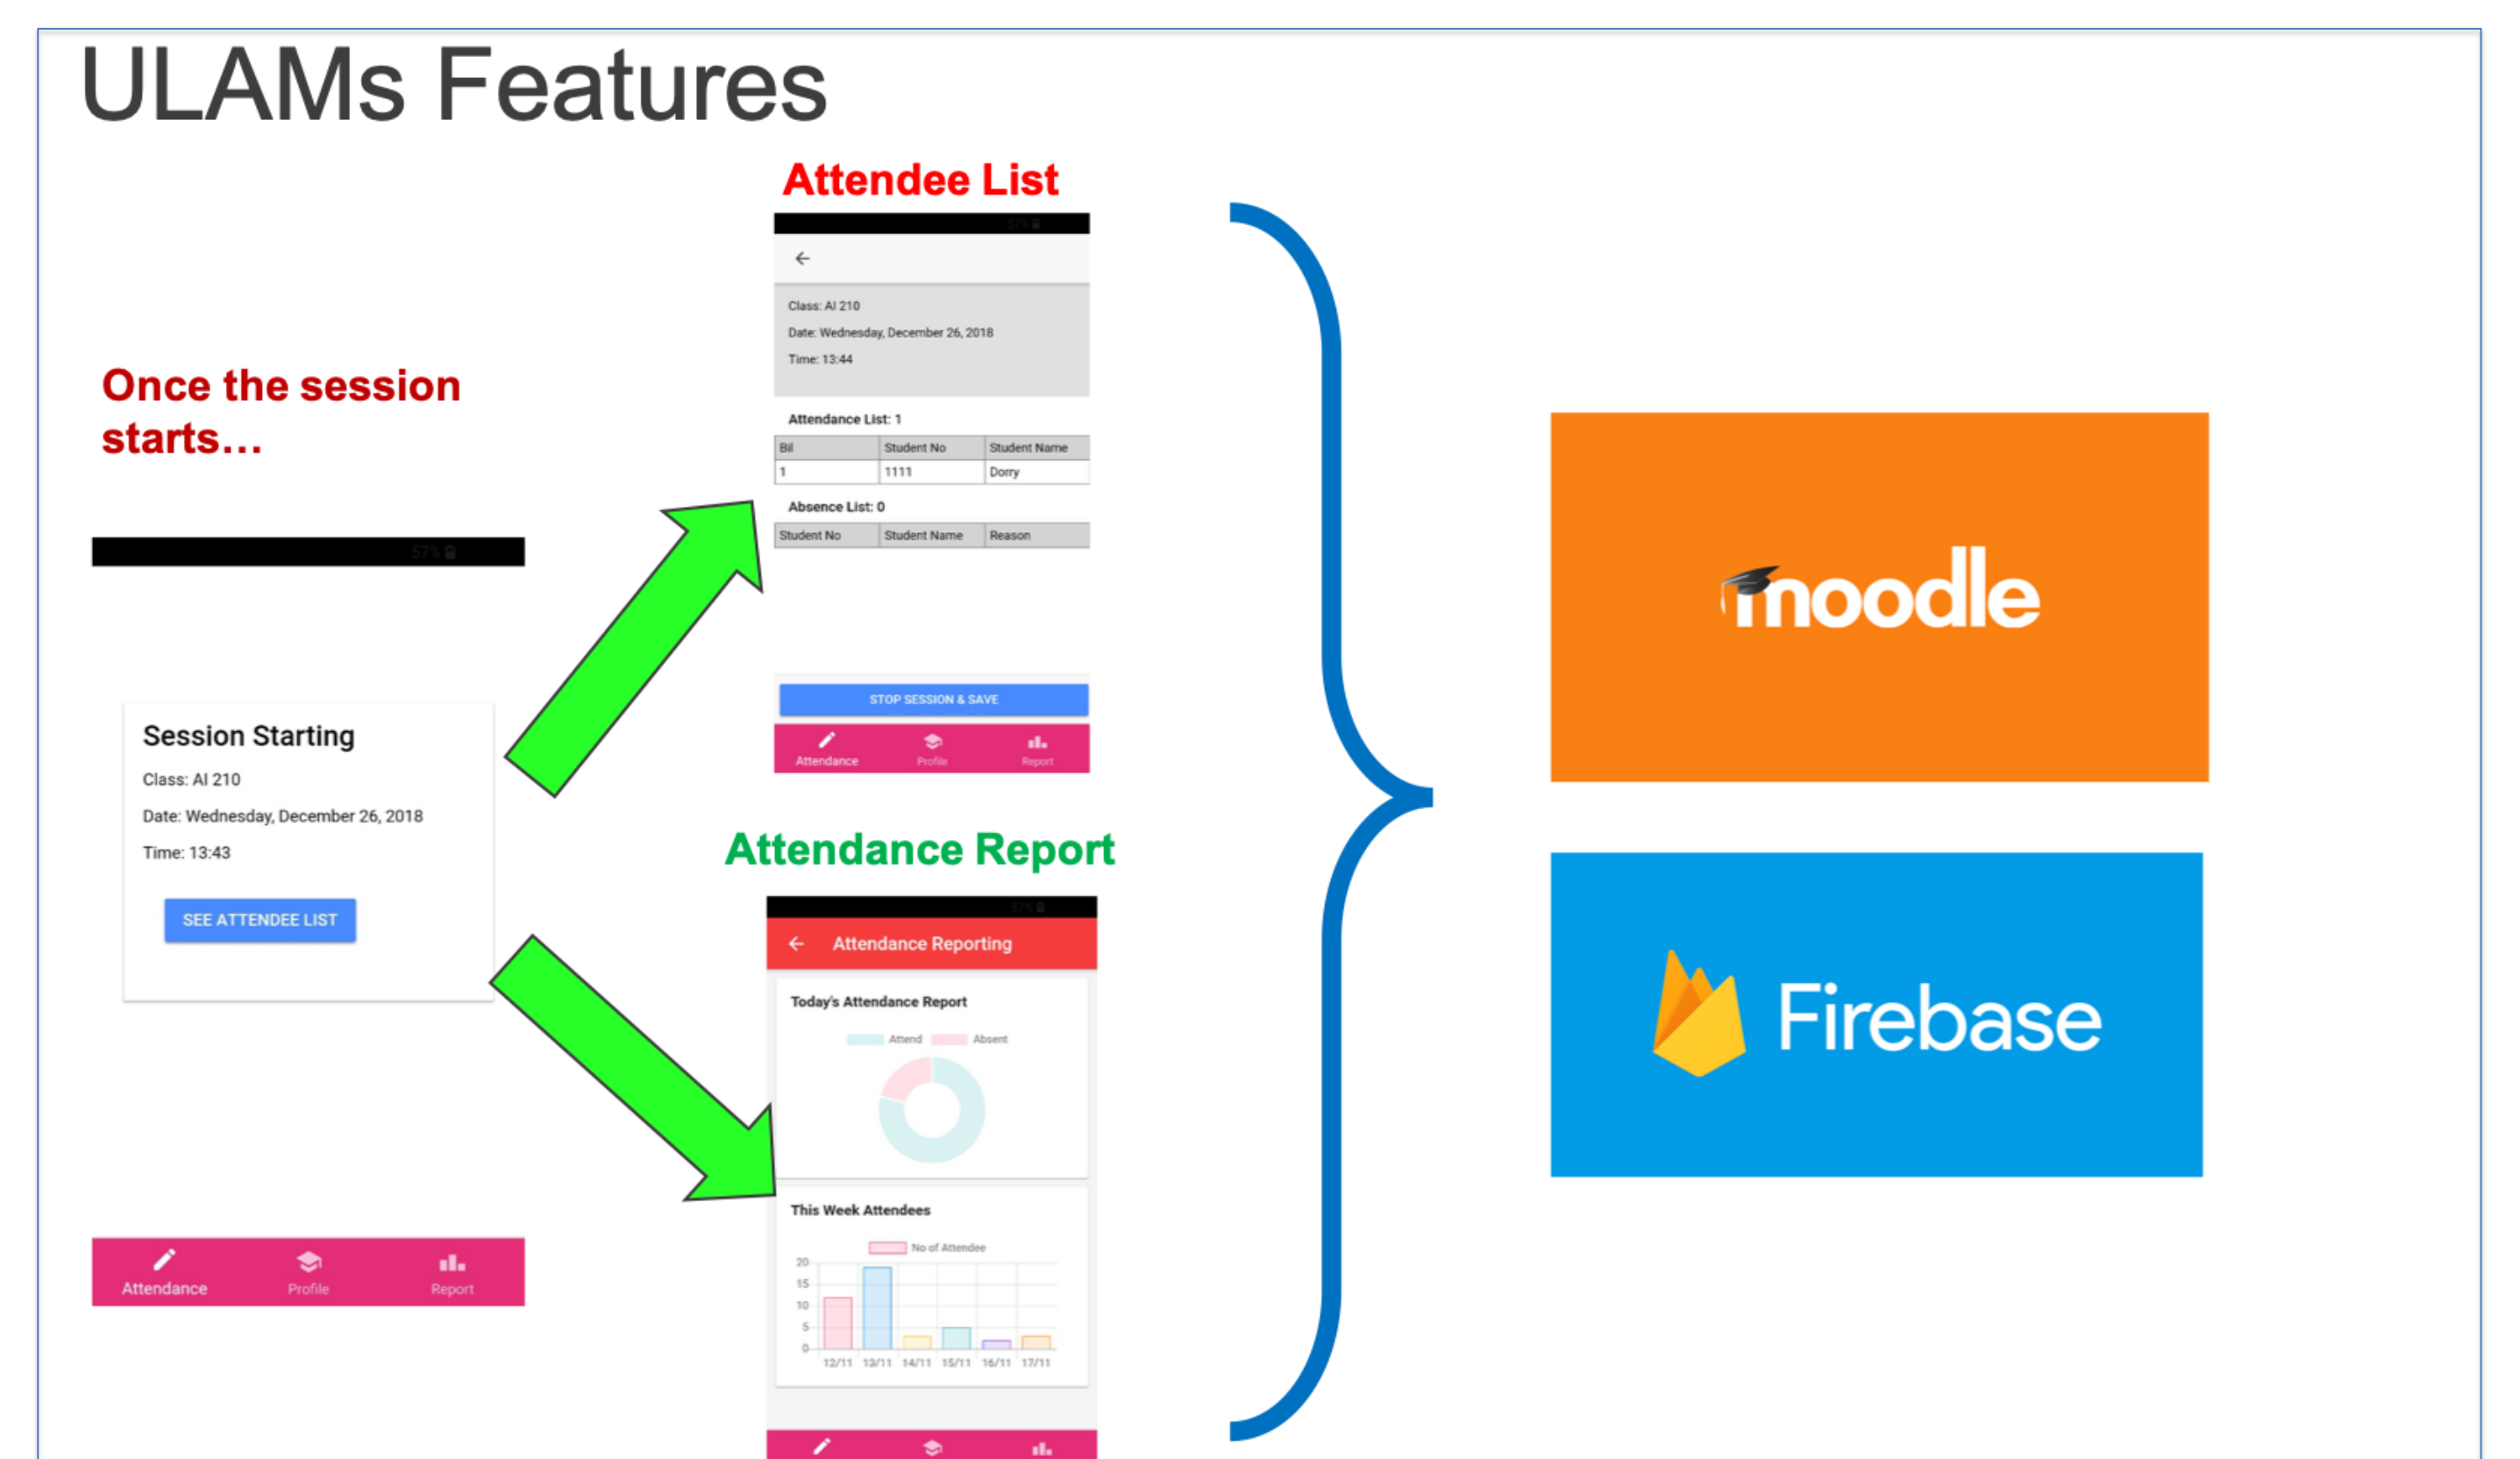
ULAMs Features

Once the session starts…

57%

Session Starting

Class: AI 210

Date: Wednesday, December 26, 2018

Time: 13:43

SEE ATTENDEE LIST

Attendance Profile Report

Attendee List

Class: AI 210

Date: Wednesday, December 26, 2018

Time: 13:44

Attendance List: 1

| Bil | Student No | Student Name |
|---|---|---|
| 1 | 1111 | Dorry |

Absence List: 0

| Student No | Student Name | Reason |
|---|---|---|

STOP SESSION & SAVE

Attendance Profile Report

Attendance Report

Attendance Reporting

Today's Attendance Report

Attend Absent

This Week Attendees

No of Attendee

20 15 10 5 0

12/11 13/11 14/11 15/11 16/11 17/11

moodle

Firebase